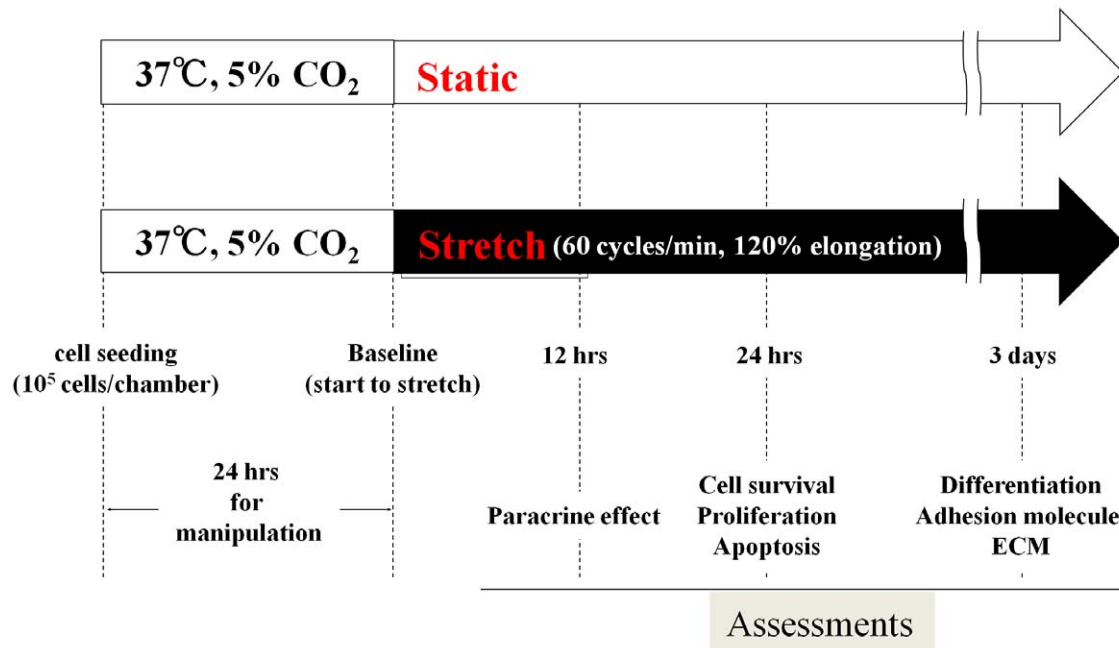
37℃, 5% $CO_2$ Static

37℃, 5% $CO_2$ Stretch (60 cycles/min, 120% elongation)

cell seeding ($10^5$ cells/chamber)

Baseline (start to stretch)

12 hrs

24 hrs

3 days

24 hrs for manipulation

Paracrine effect

Cell survival
Proliferation
Apoptosis

Differentiation
Adhesion molecule
ECM

Assessments